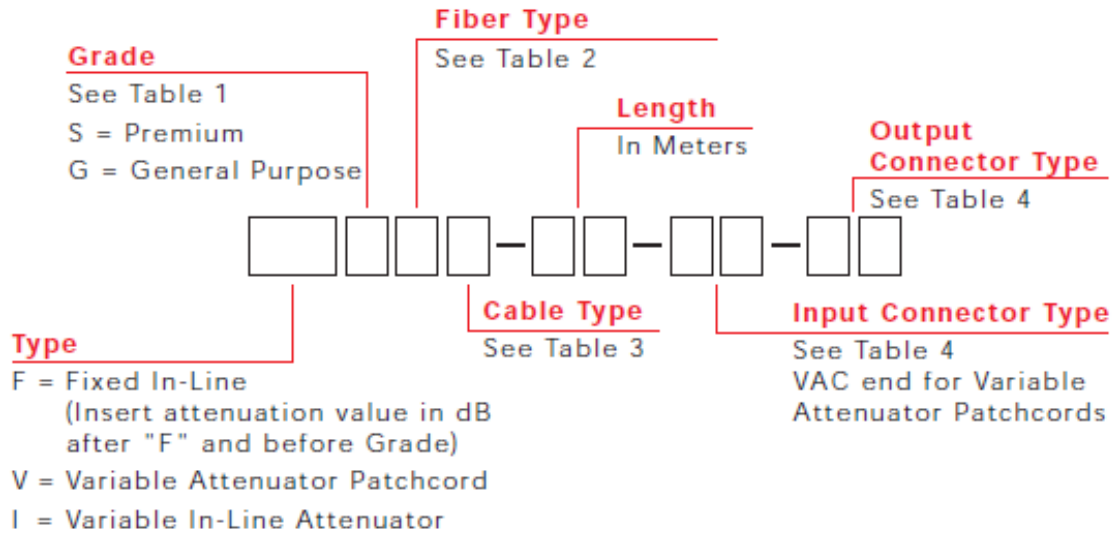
Fiber Type
See Table 2

Grade
See Table 1
S = Premium
G = General Purpose

Length
In Meters

Output Connector Type
See Table 4

Cable Type
See Table 3

Input Connector Type
See Table 4
VAC end for Variable Attenuator Patchcords

Type
F = Fixed In-Line
(Insert attenuation value in dB after "F" and before Grade)
V = Variable Attenuator Patchcord
I = Variable In-Line Attenuator